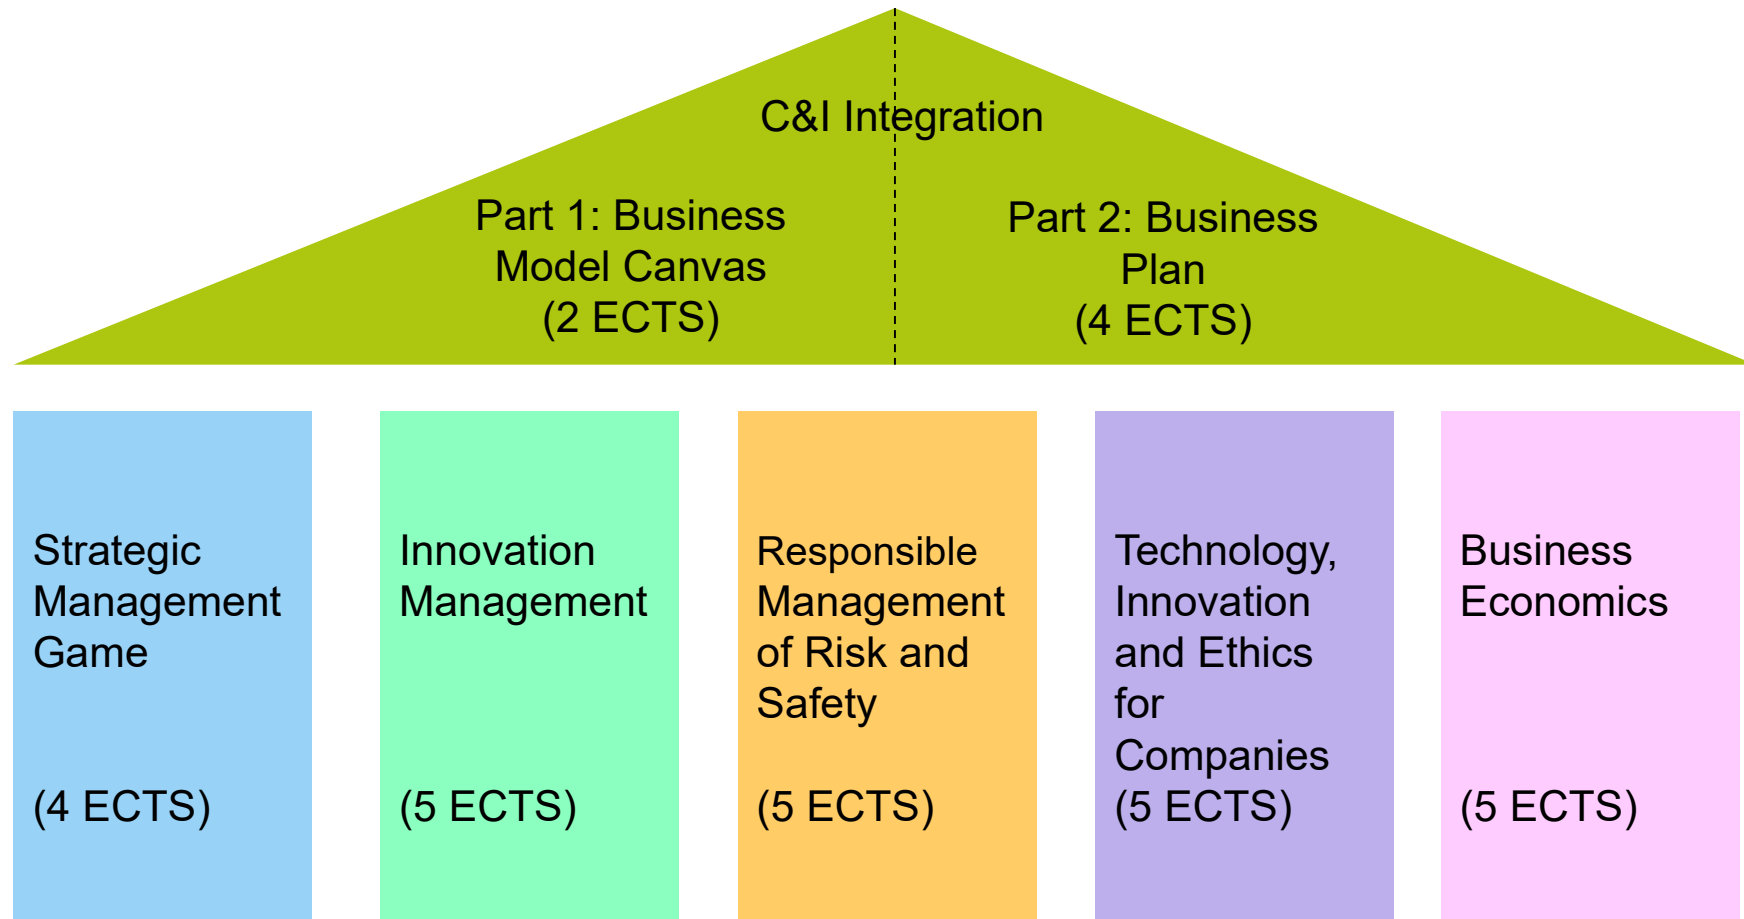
C&I Integration

Part 1: Business Model Canvas (2 ECTS)

Part 2: Business Plan (4 ECTS)

Strategic Management Game

(4 ECTS)

Innovation Management

(5 ECTS)

Responsible Management of Risk and Safety

(5 ECTS)

Technology, Innovation and Ethics for Companies (5 ECTS)

Business Economics

(5 ECTS)